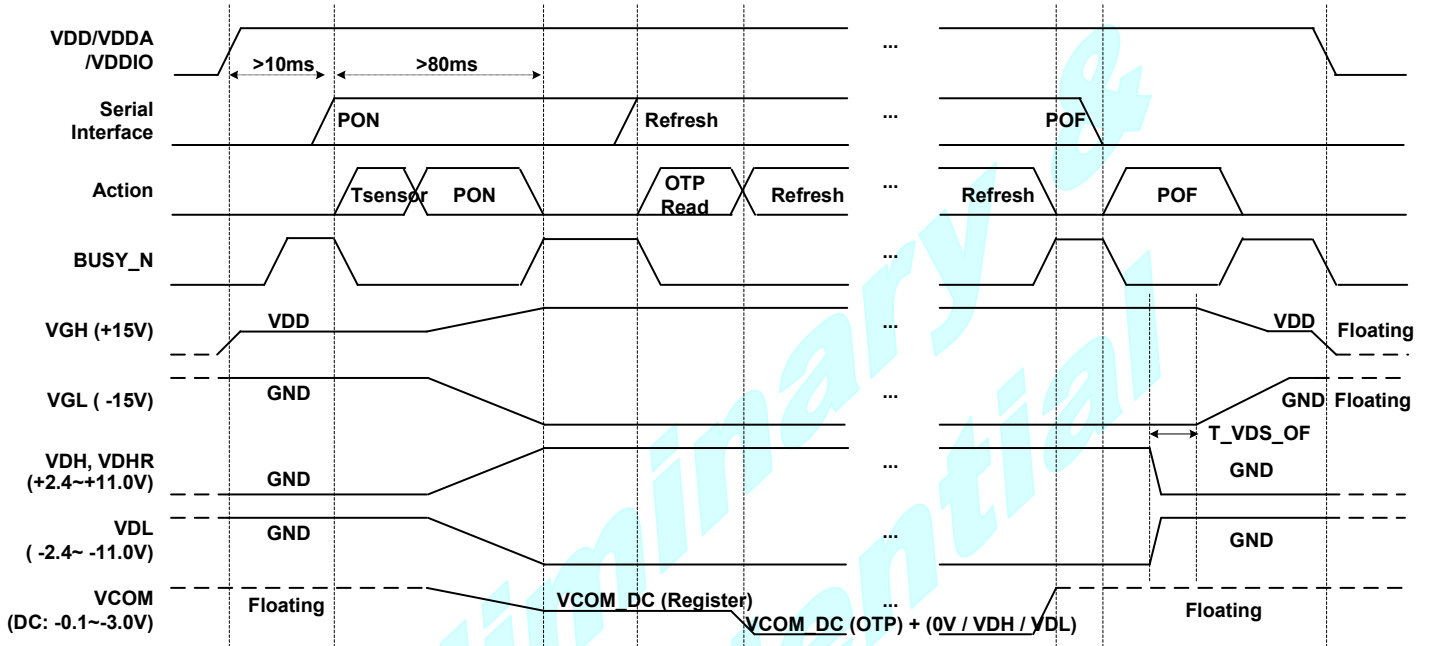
VDD/VDDA /VDDIO

>10ms

>80ms

...

Serial Interface

PON

Refresh

...

POF

Action

Tsensor

PON

OTP Read

Refresh

...

Refresh

POF

BUSY_N

...

VGH (+15V)

VDD

...

VDD

Floating

VGL ( -15V)

GND

...

GND

Floating

T_VDS_OF

VDH, VDHR (+2.4~+11.0V)

GND

...

GND

VDL ( -2.4~ -11.0V)

GND

...

GND

VCOM (DC: -0.1~-3.0V)

Floating

VCOM_DC (Register)

...

VCOM_DC (OTP) + (0V / VDH / VDL)

Floating